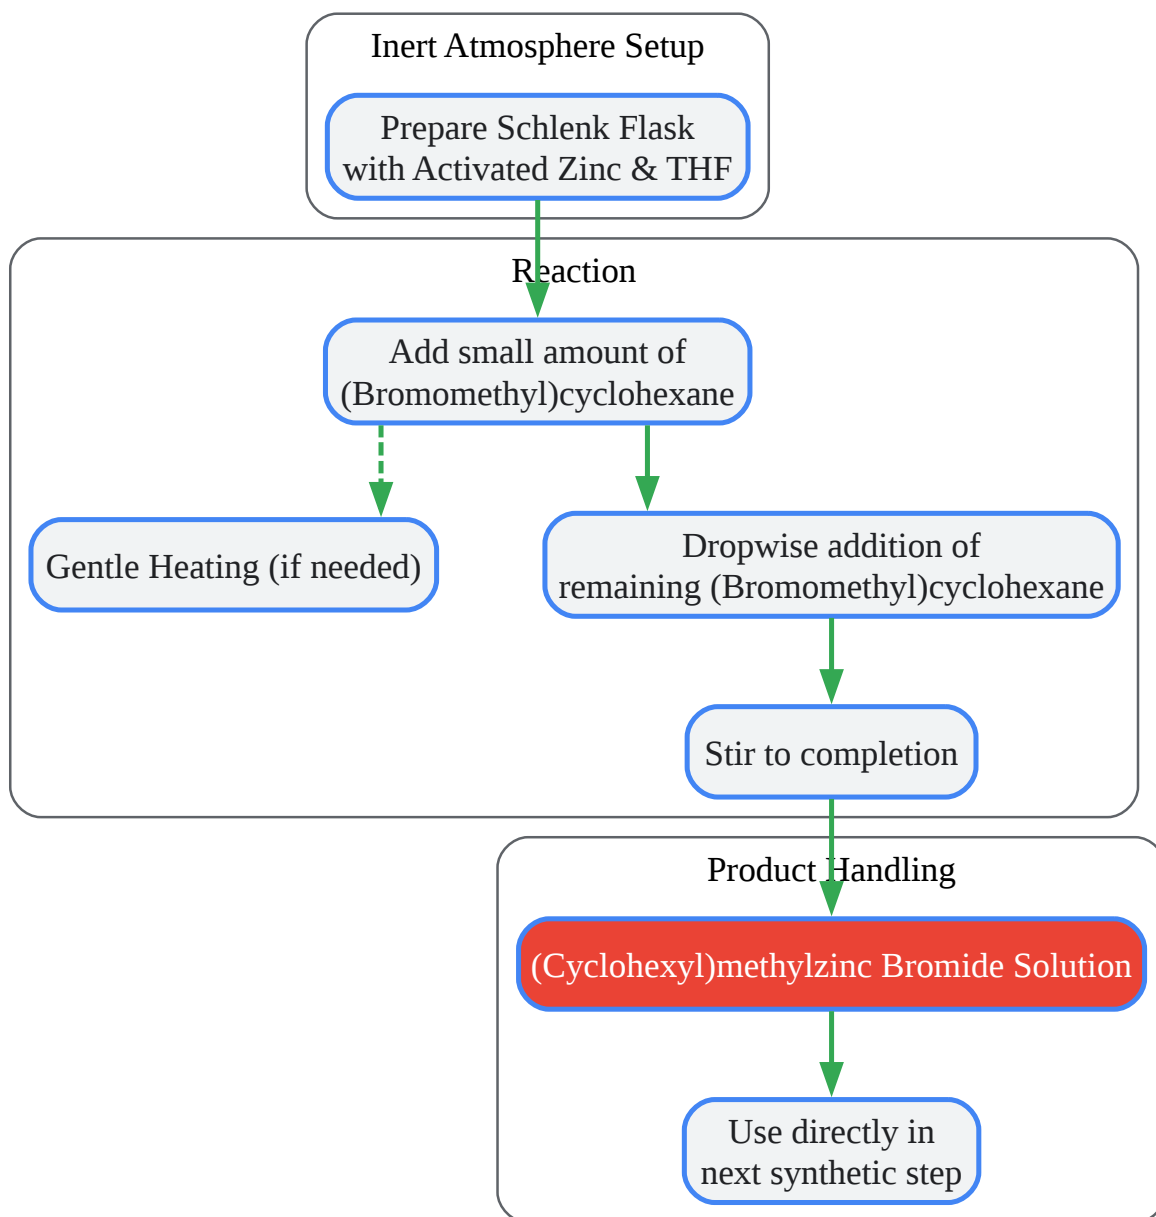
Inert Atmosphere Setup

Prepare Schlenk Flask with Activated Zinc & THF

Reaction

Add small amount of (Bromomethyl)cyclohexane

Gentle Heating (if needed)

Dropwise addition of remaining (Bromomethyl)cyclohexane

Stir to completion

Product Handling

(Cyclohexyl)methylzinc Bromide Solution

Use directly in next synthetic step